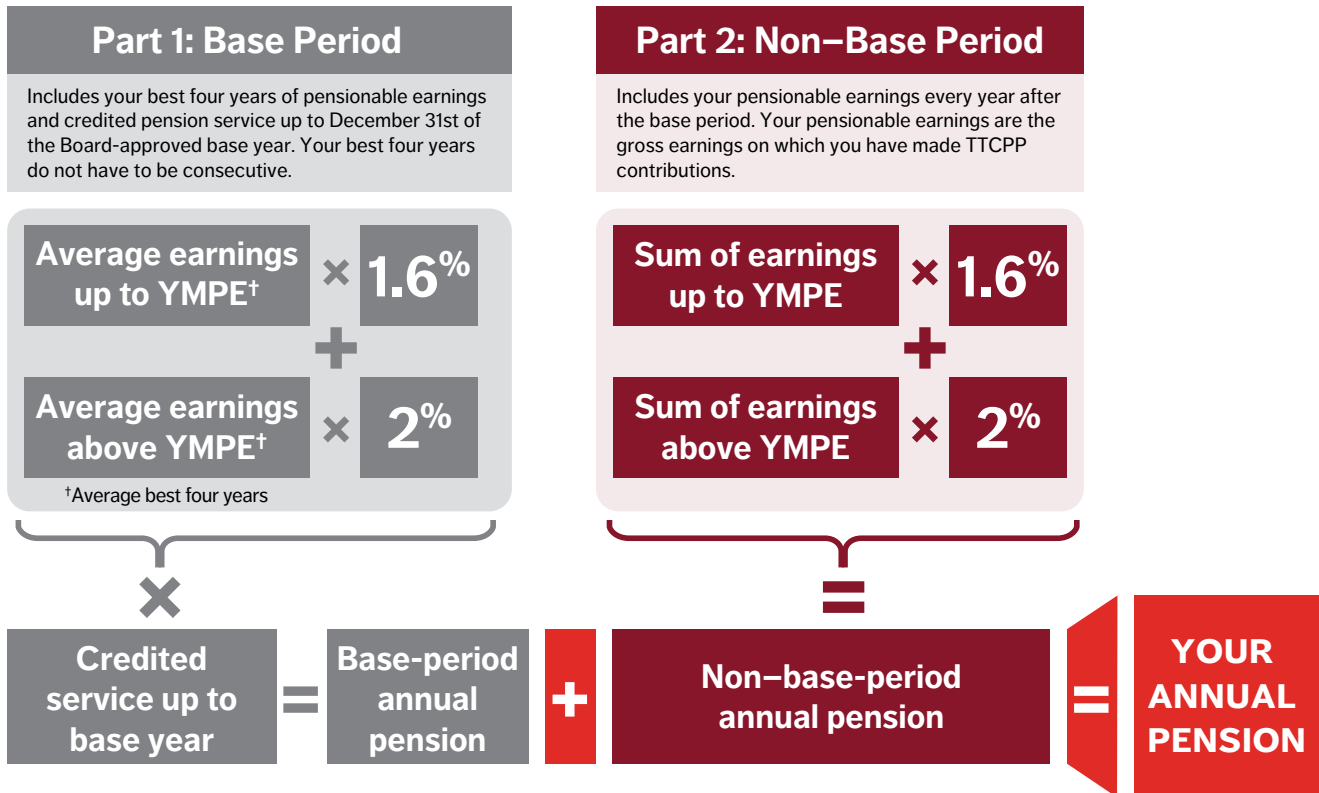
Part 1: Base Period

Includes your best four years of pensionable earnings and credited pension service up to December 31st of the Board-approved base year. Your best four years do not have to be consecutive.

Average earnings up to YMPE† × 1.6%

+

Average earnings above YMPE† × 2%

†Average best four years

×

Credited service up to base year = Base-period annual pension +

Part 2: Non–Base Period

Includes your pensionable earnings every year after the base period. Your pensionable earnings are the gross earnings on which you have made TTCPP contributions.

Sum of earnings up to YMPE × 1.6%

+

Sum of earnings above YMPE × 2%

=

Non–base-period annual pension = YOUR ANNUAL PENSION